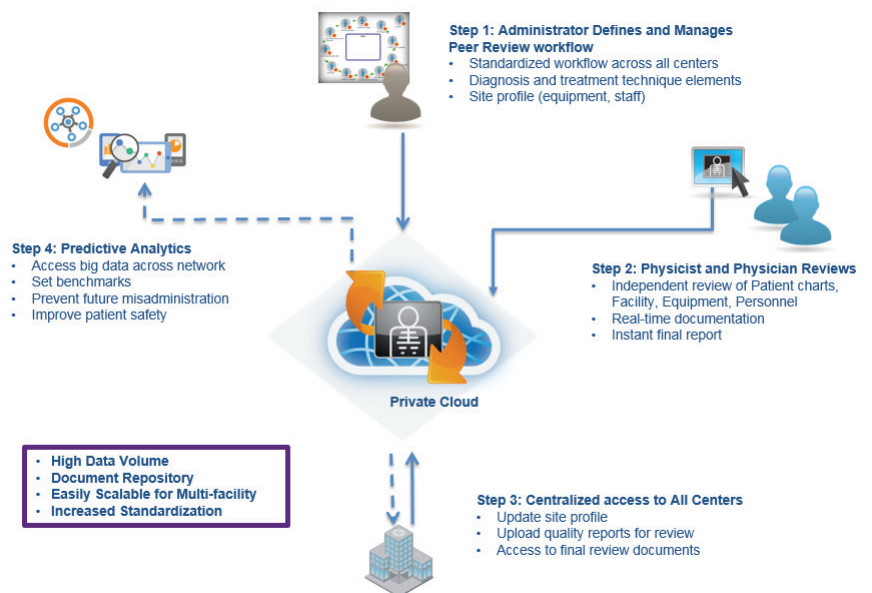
Step 1: Administrator Defines and Manages Peer Review workflow
• Standardized workflow across all centers
• Diagnosis and treatment technique elements
• Site profile (equipment, staff)

Step 4: Predictive Analytics
• Access big data across network
• Set benchmarks
• Prevent future misadministration
• Improve patient safety

Step 2: Physicist and Physician Reviews
• Independent review of Patient charts, Facility, Equipment, Personnel
• Real-time documentation
• Instant final report

Private Cloud

• High Data Volume
• Document Repository
• Easily Scalable for Multi-facility
• Increased Standardization

Step 3: Centralized access to All Centers
• Update site profile
• Upload quality reports for review
• Access to final review documents